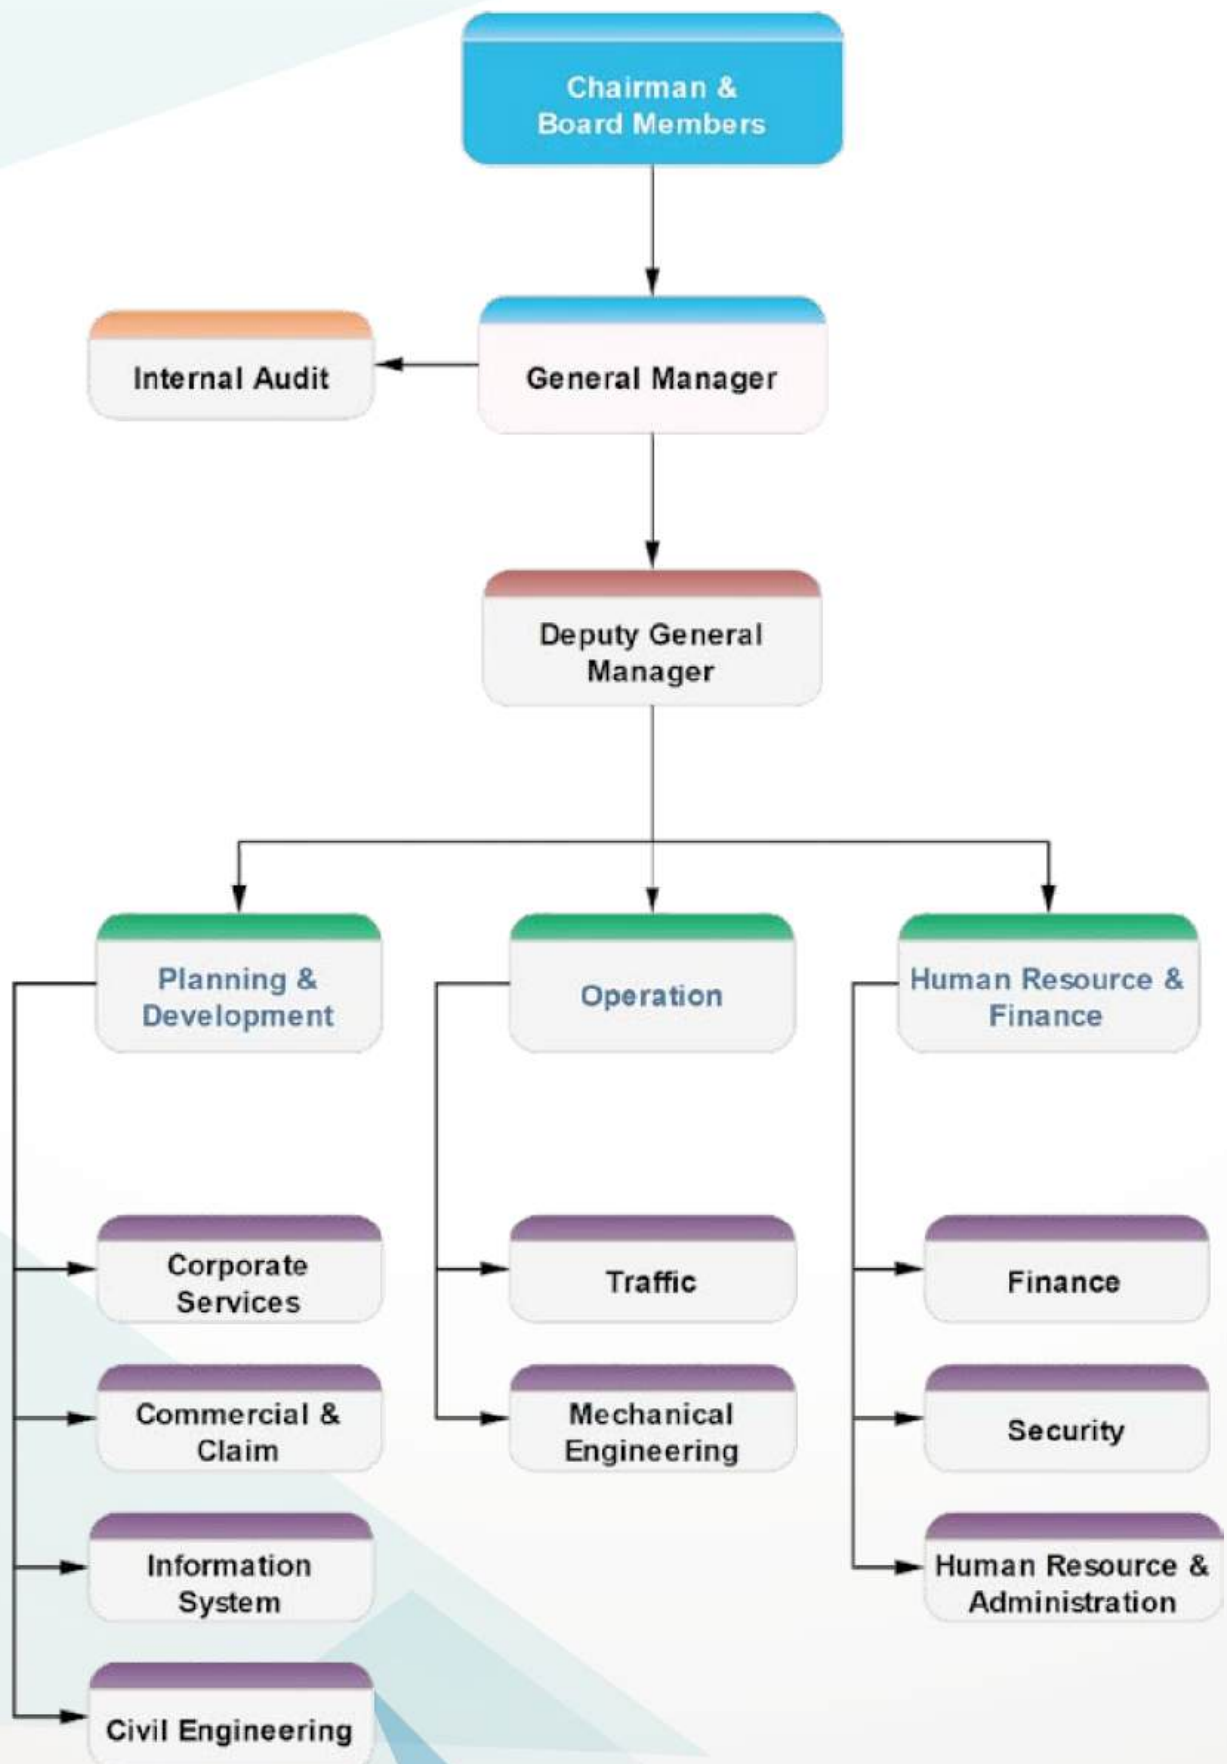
Chairman & Board Members

Internal Audit

General Manager

Deputy General Manager

Planning & Development

Operation

Human Resource & Finance

Corporate Services

Commercial & Claim

Information System

Civil Engineering

Traffic

Mechanical Engineering

Finance

Security

Human Resource & Administration